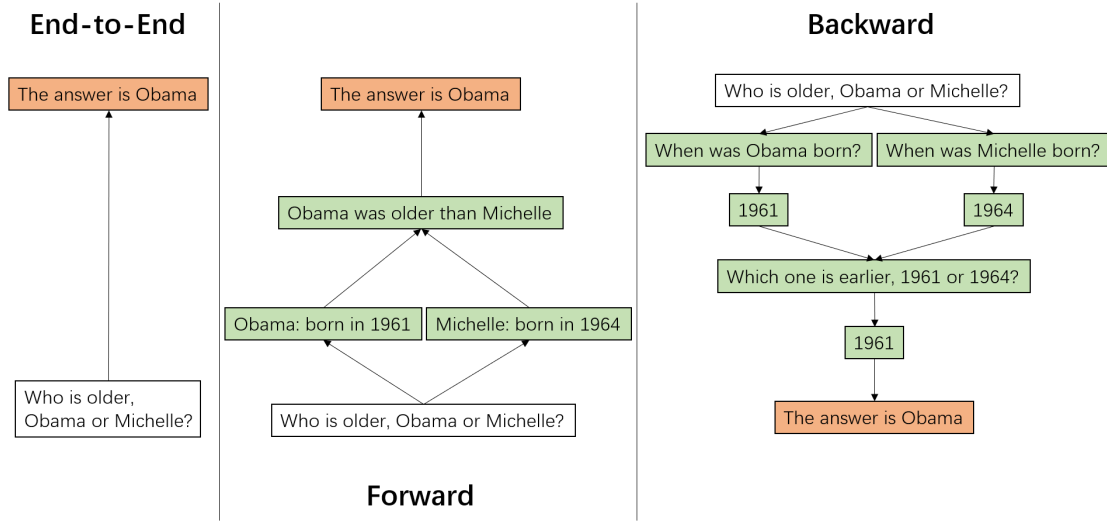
End-to-End

The answer is Obama

Who is older, Obama or Michelle?

The answer is Obama

Obama was older than Michelle

Obama: born in 1961

Michelle: born in 1964

Who is older, Obama or Michelle?

Forward

Backward

Who is older, Obama or Michelle?

When was Obama born?

When was Michelle born?

1961

1964

Which one is earlier, 1961 or 1964?

1961

The answer is Obama